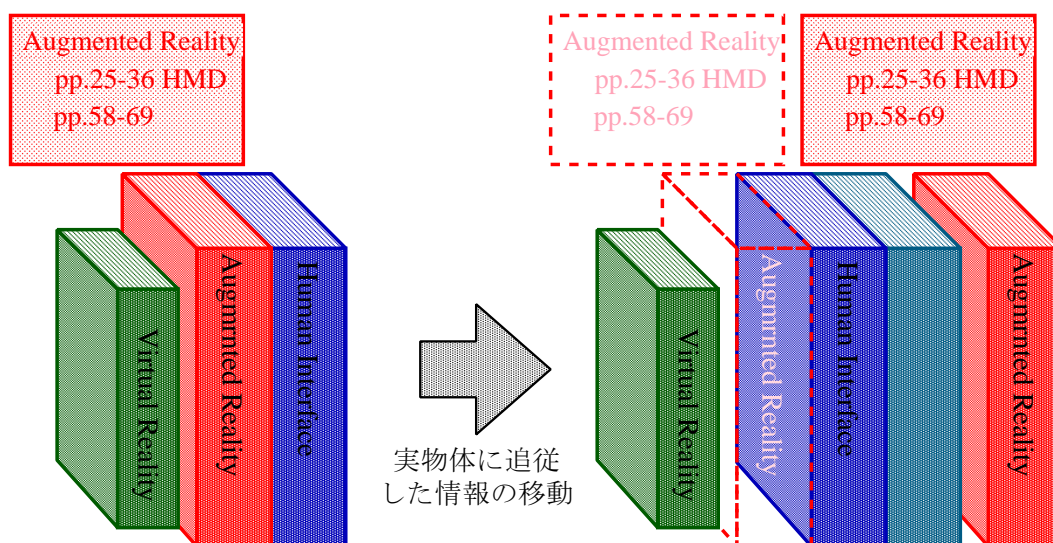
Augmented Reality
pp.25-36 HMD
pp.58-69

Virtual Reality
Augmrnted Reality
Human Interface

実物体に追従
した情報の移動

Augmented Reality
pp.25-36 HMD
pp.58-69

Augmented Reality
pp.25-36 HMD
pp.58-69

Virtual Reality
Augmrnted Reality
Human Interface
Augmrnted Reality